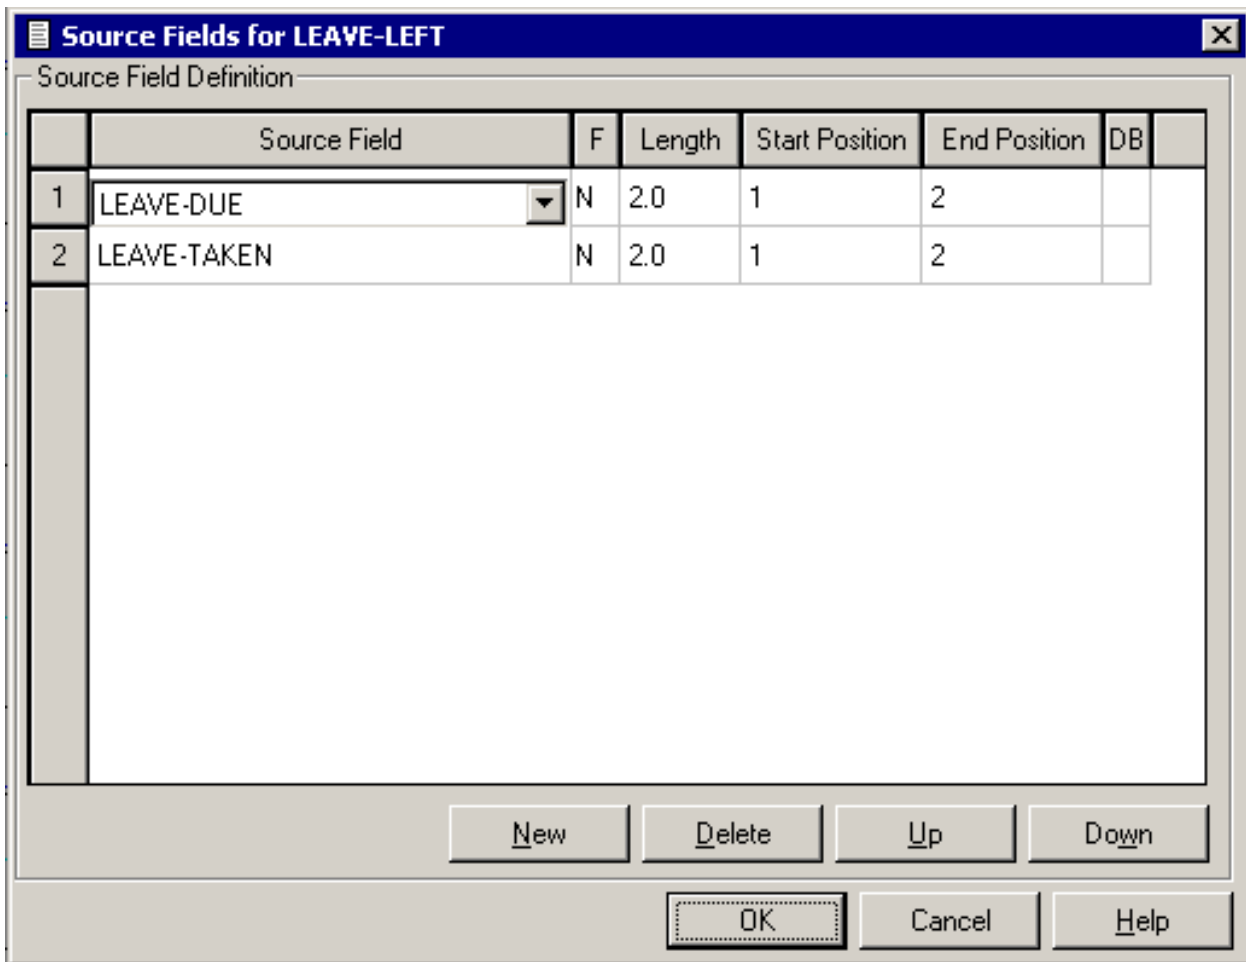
Source Fields for LEAVE-LEFT

Source Field Definition

| | Source Field | F | Length | Start Position | End Position | DB |
|---|---|---|---|---|---|---|
| 1 | LEAVE-DUE | N | 2.0 | 1 | 2 | |
| 2 | LEAVE-TAKEN | N | 2.0 | 1 | 2 | |

New Delete Up Down

OK Cancel Help